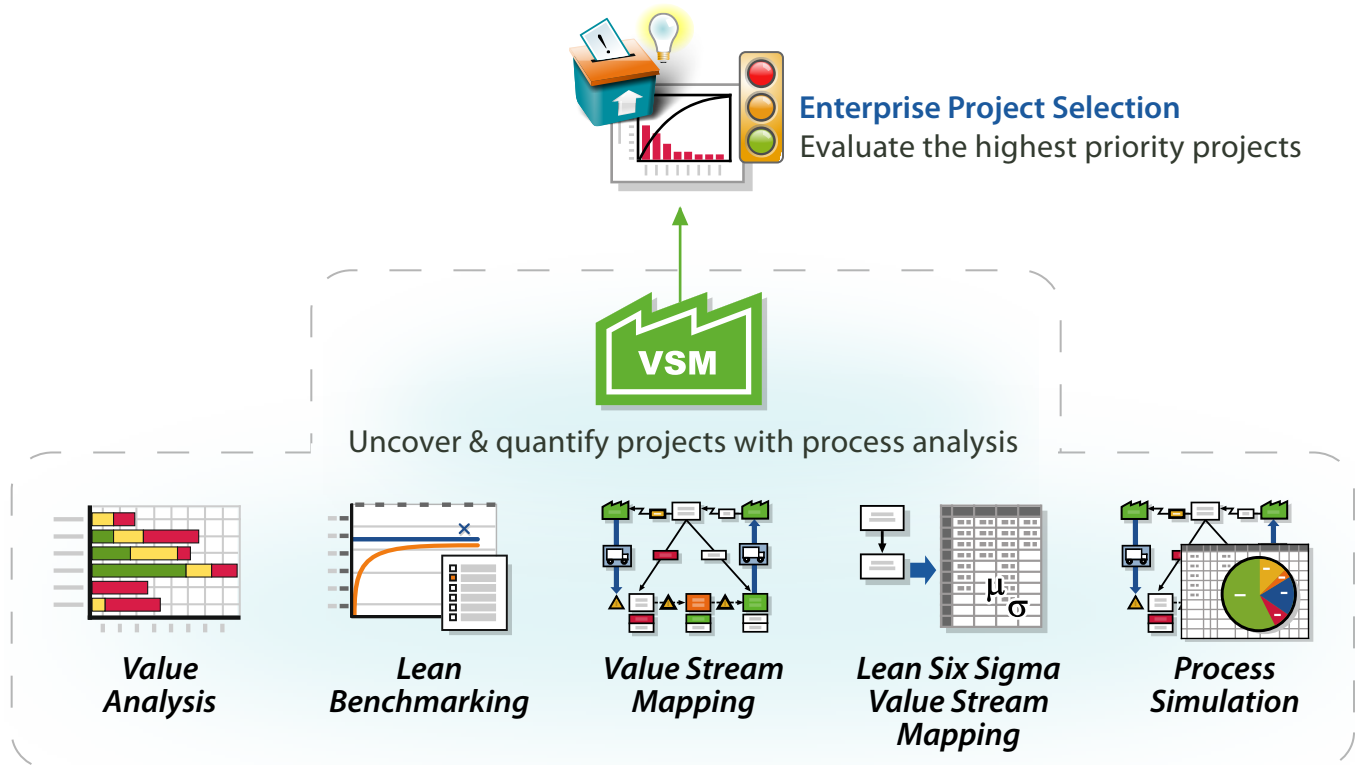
!

Enterprise Project Selection
Evaluate the highest priority projects

VSM

Uncover & quantify projects with process analysis

Value Analysis

Lean Benchmarking

Value Stream Mapping

$\mu$
$\sigma$

Lean Six Sigma Value Stream Mapping

Process Simulation